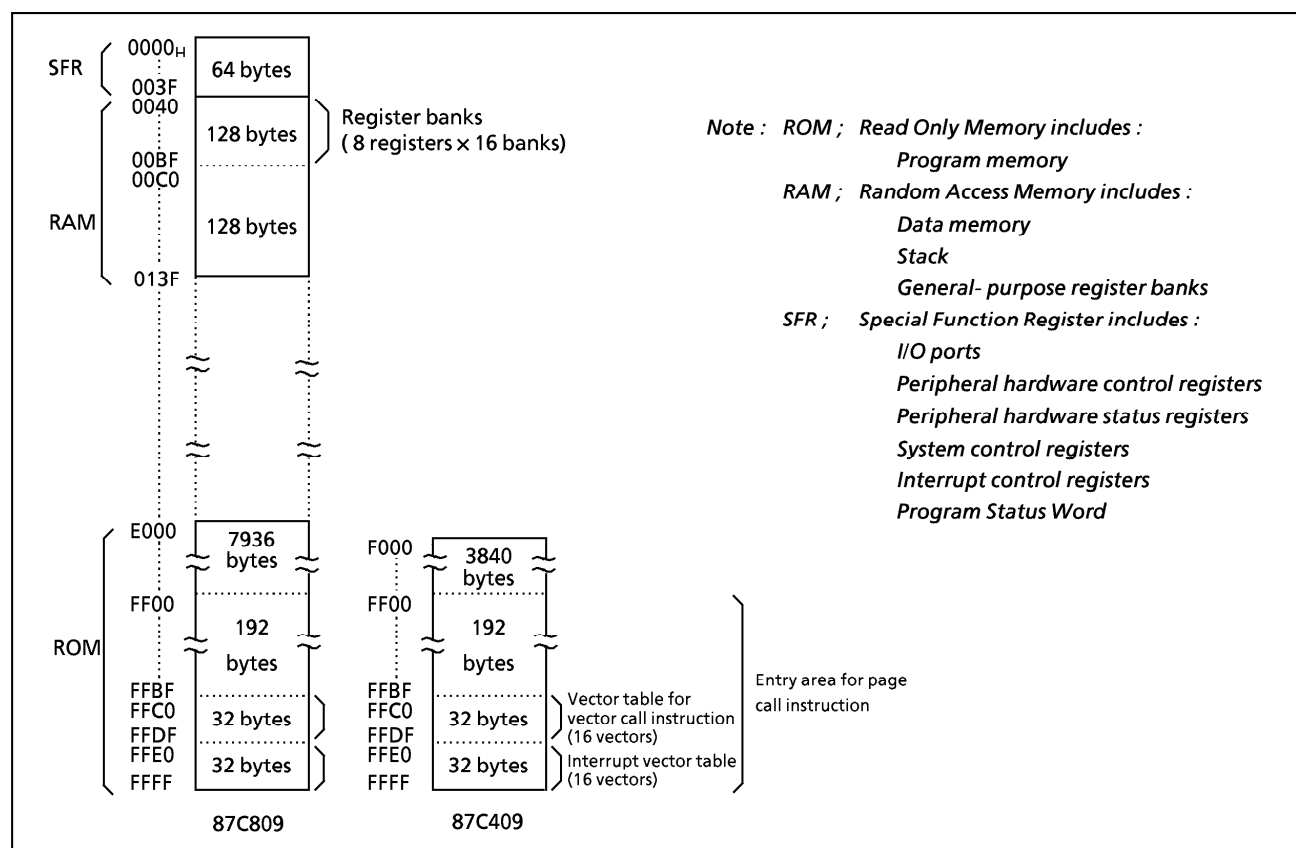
SFR
$0000_H$
003F
64 bytes
RAM
0040
128 bytes
Register banks
( 8 registers × 16 banks)
00BF
00C0
128 bytes
013F

Note : ROM ; Read Only Memory includes :
Program memory
RAM ; Random Access Memory includes :
Data memory
Stack
General- purpose register banks
SFR ; Special Function Register includes :
I/O ports
Peripheral hardware control registers
Peripheral hardware status registers
System control registers
Interrupt control registers
Program Status Word

ROM
E000
7936 bytes
FF00
192 bytes
FFBF
FFC0
32 bytes
FFDF
FFE0
32 bytes
FFFF
87C809

F000
3840 bytes
FF00
192 bytes
FFBF
FFC0
32 bytes
Vector table for vector call instruction (16 vectors)
FFDF
FFE0
32 bytes
Interrupt vector table (16 vectors)
FFFF
87C409

Entry area for page call instruction